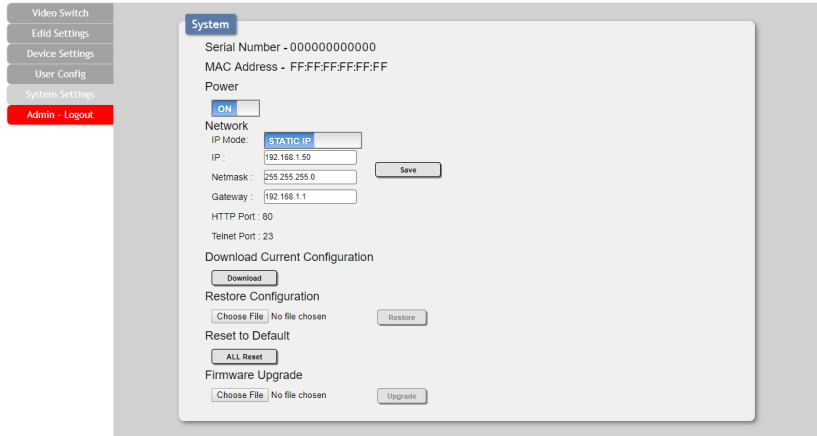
Video Switch
Edid Settings
Device Settings
User Config
System Settings
Admin - Logout

System

Serial Number - 000000000000

MAC Address - FF:FF:FF:FF:FF:FF

Power

ON

Network

IP Mode: STATIC IP

IP : 192.168.1.50

Netmask : 255.255.255.0

Gateway : 192.168.1.1

Save

HTTP Port : 80

Telnet Port : 23

Download Current Configuration

Download

Restore Configuration

Choose File No file chosen

Restore

Reset to Default

ALL Reset

Firmware Upgrade

Choose File No file chosen

Upgrade